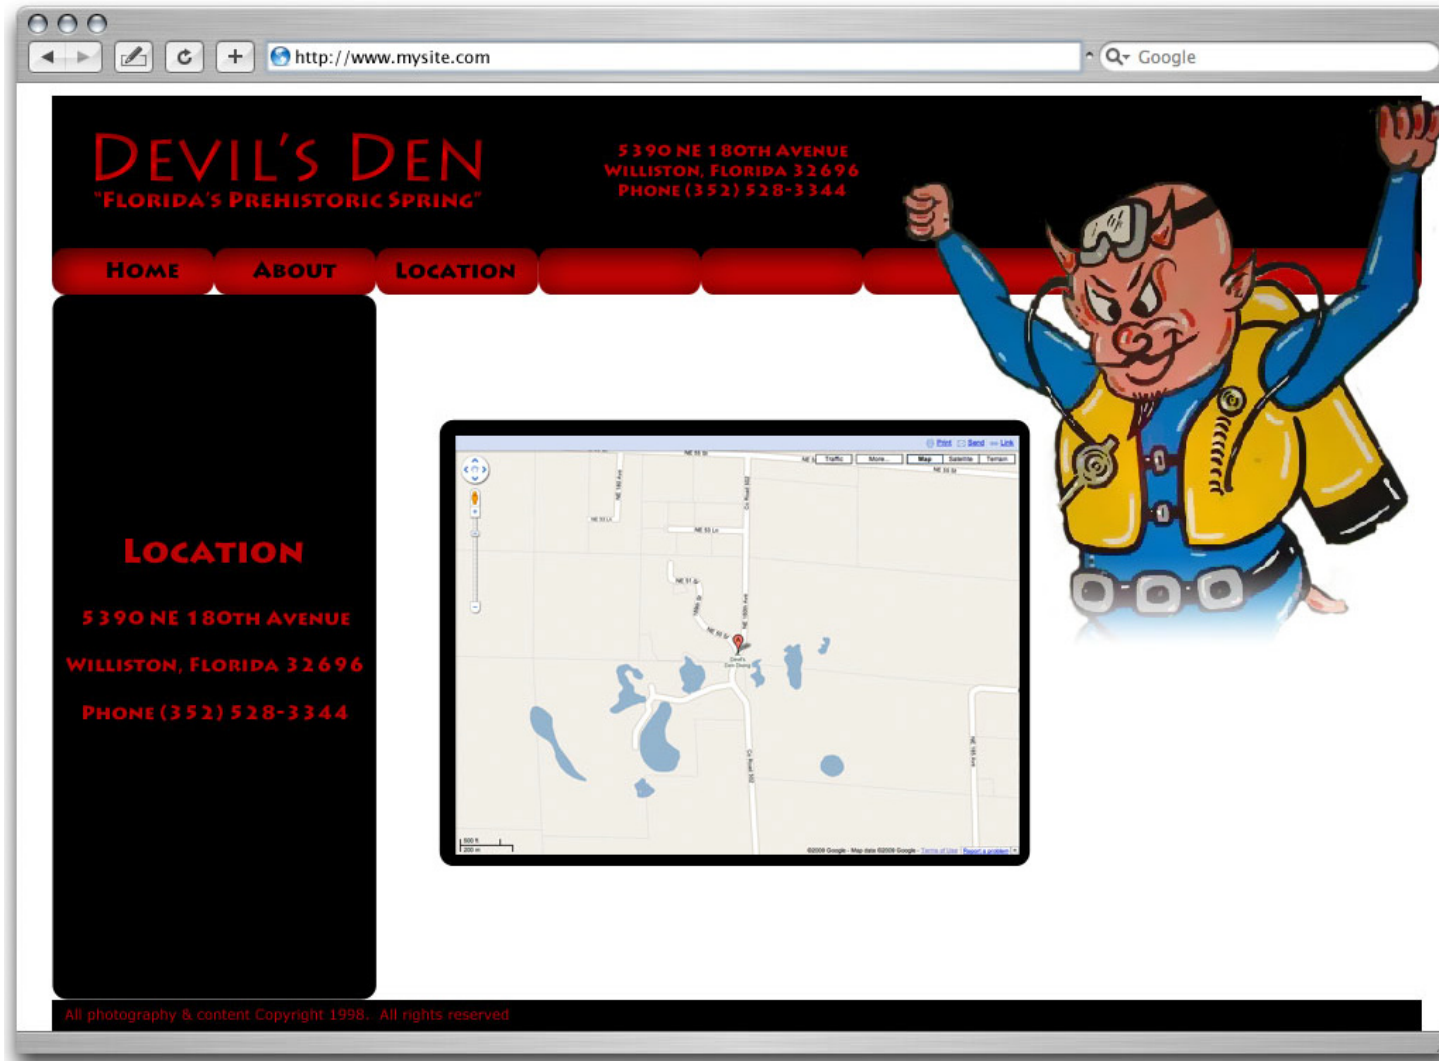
http://www.mysite.com

Google

DEVIL'S DEN
"FLORIDA'S PREHISTORIC SPRING"

5390 NE 180TH AVENUE
WILLISTON, FLORIDA 32696
PHONE (352) 528-3344

HOME | ABOUT | LOCATION

LOCATION

5390 NE 180TH AVENUE

WILLISTON, FLORIDA 32696

PHONE (352) 528-3344

Print Send Link

Traffic More... Map Satellite Terrain

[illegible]

All photography & content Copyright 1998. All rights reserved